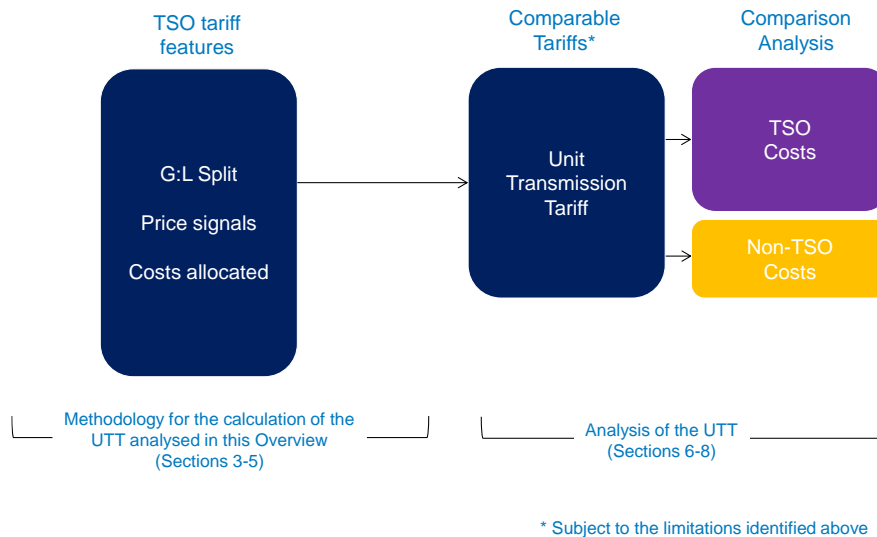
TSO tariff features

G:L Split

Price signals

Costs allocated

Comparable Tariffs*

Unit Transmission Tariff

Comparison Analysis

TSO Costs

Non-TSO Costs

Methodology for the calculation of the UTT analysed in this Overview (Sections 3-5)

Analysis of the UTT (Sections 6-8)

* Subject to the limitations identified above